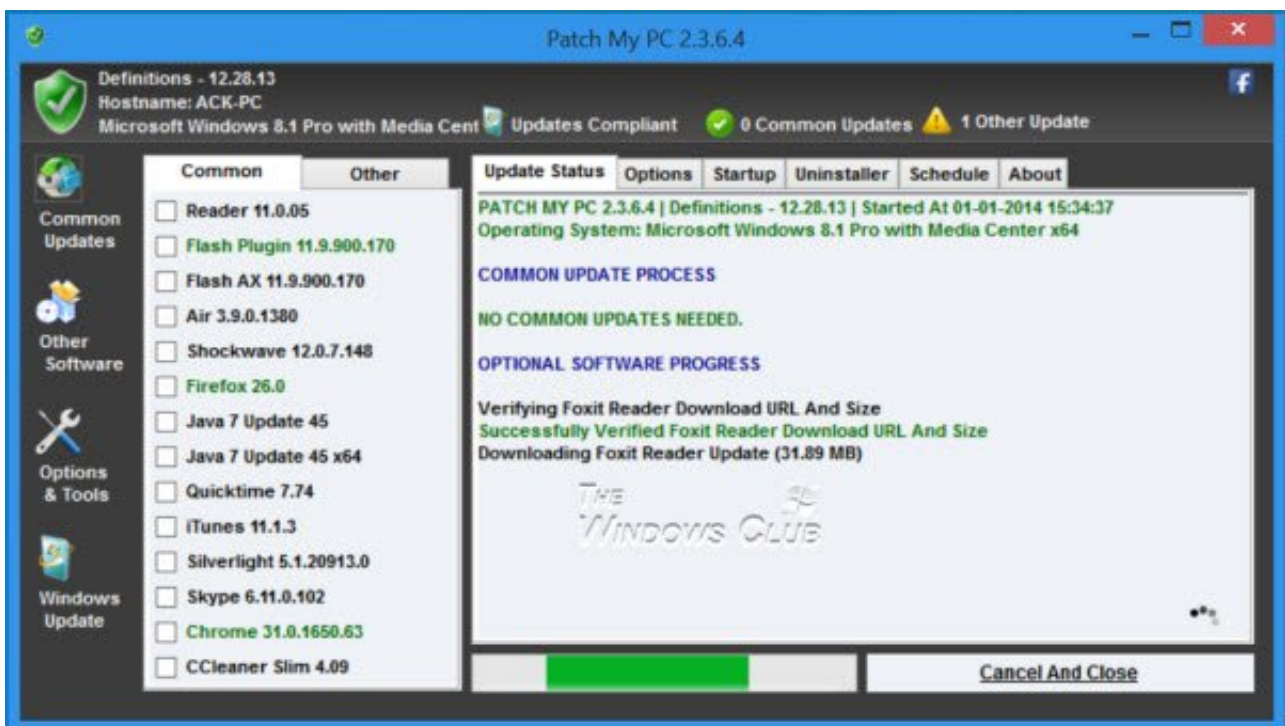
Patch My PC 2.3.6.4

Definitions - 12.28.13
Hostname: ACK-PC
Microsoft Windows 8.1 Pro with Media Cent Updates Compliant 0 Common Updates 1 Other Update

Common Updates

Other Software

Options & Tools

Windows Update

| Common | Other |
|---|---|

Reader 11.0.05
Flash Plugin 11.9.900.170
Flash AX 11.9.900.170
Air 3.9.0.1380
Shockwave 12.0.7.148
Firefox 26.0
Java 7 Update 45
Java 7 Update 45 x64
Quicktime 7.74
iTunes 11.1.3
Silverlight 5.1.20913.0
Skype 6.11.0.102
Chrome 31.0.1650.63
CCleaner Slim 4.09

| Update Status | Options | Startup | Uninstaller | Schedule | About |
|---|---|---|---|---|---|

PATCH MY PC 2.3.6.4 | Definitions - 12.28.13 | Started At 01-01-2014 15:34:37
Operating System: Microsoft Windows 8.1 Pro with Media Center x64

COMMON UPDATE PROCESS

NO COMMON UPDATES NEEDED.

OPTIONAL SOFTWARE PROGRESS

Verifying Foxit Reader Download URL And Size
Successfully Verified Foxit Reader Download URL And Size
Downloading Foxit Reader Update (31.89 MB)

THE WINDOWS CLUB

Cancel And Close